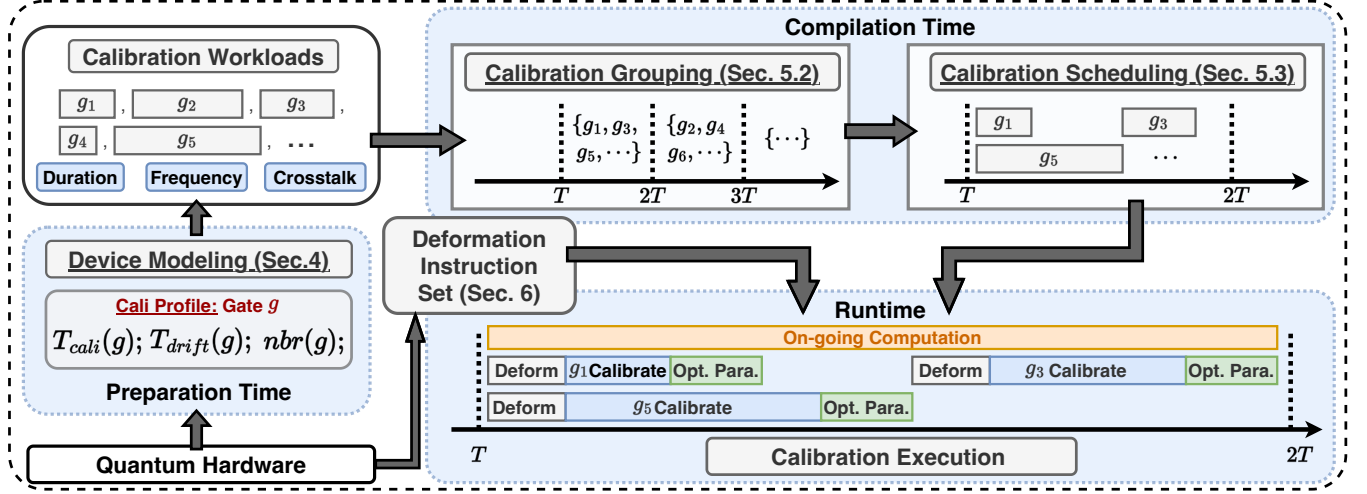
Calibration Workloads

$g_1$ , $g_2$ , $g_3$ ,

$g_4$ , $g_5$ , ...

Duration

Frequency

Crosstalk

Compilation Time

Calibration Grouping (Sec. 5.2)

$\{g_1, g_3, g_5, \cdots\}$

$\{g_2, g_4, g_6, \cdots\}$

$\{\cdots\}$

$T$

$2T$

$3T$

Calibration Scheduling (Sec. 5.3)

$g_1$

$g_3$

$g_5$

$\cdots$

$T$

$2T$

Device Modeling (Sec.4)

Cali Profile: Gate $g$

$T_{cali}(g); T_{drift}(g);\ nbr(g);$

Preparation Time

Deformation Instruction Set (Sec. 6)

Runtime

On-going Computation

Deform

$g_1$Calibrate

Opt. Para.

Deform

$g_3$ Calibrate

Opt. Para.

Deform

$g_5$Calibrate

Opt. Para.

$T$

Calibration Execution

$2T$

Quantum Hardware